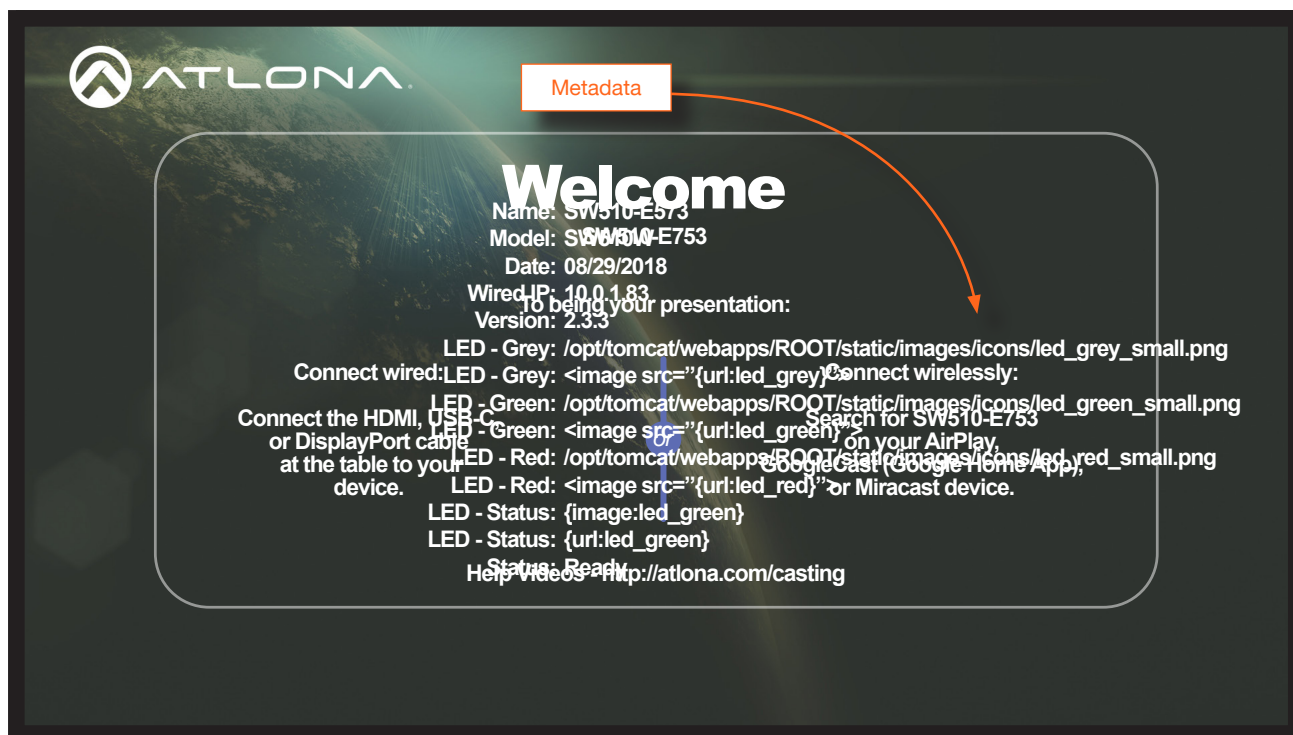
ATLONA

Metadata

Welcome

Name: SW510-E573
Model: SW510W
SW510-E753
Date: 08/29/2018
Wired IP: 10.0.1.83
To being your presentation:
Version: 2.3.3
LED - Grey: /opt/tomcat/webapps/ROOT/static/images/icons/led_grey_small.png
LED - Grey: <image src="{url:led_grey}">
LED - Green: /opt/tomcat/webapps/ROOT/static/images/icons/led_green_small.png
LED - Green: <image src="{url:led_green}">
LED - Red: /opt/tomcat/webapps/ROOT/static/images/icons/led_red_small.png
LED - Red: <image src="{url:led_red}">
LED - Status: {image:led_green}
LED - Status: {url:led_green}
Status: Ready

Connect wired:

Connect the HDMI, USB-C, or DisplayPort cable at the table to your device.

Or

Connect wirelessly:

Search for SW510-E753 on your AirPlay, GoogleCast (Google Home App), or Miracast device.

Help Videos - http://atlona.com/casting